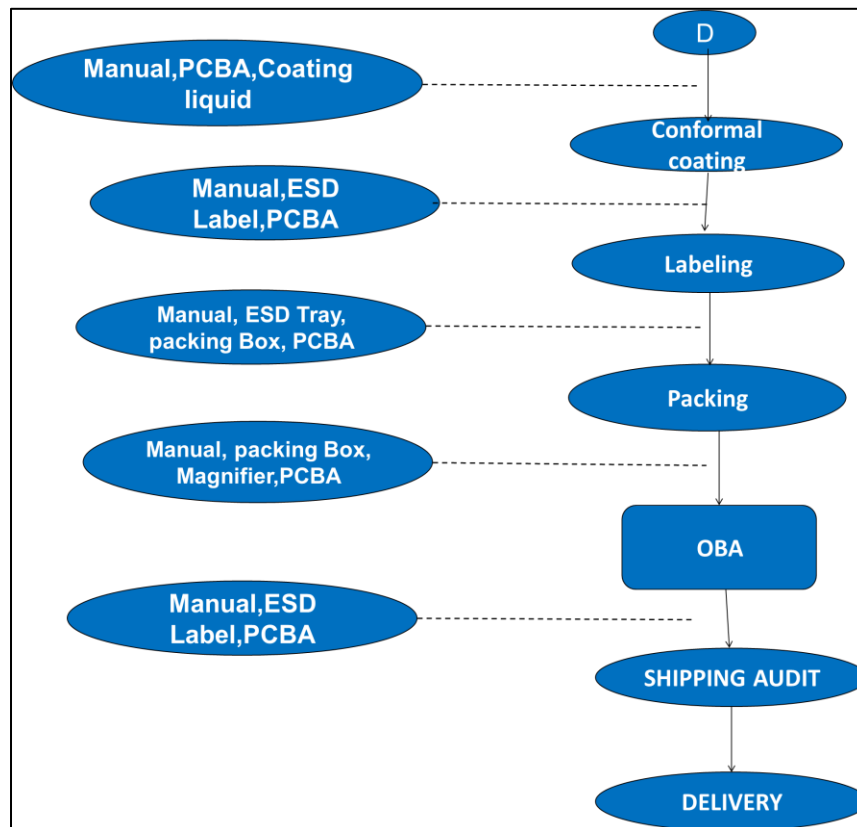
D

Manual,PCBA,Coating liquid

Conformal coating

Manual,ESD Label,PCBA

Labeling

Manual, ESD Tray, packing Box, PCBA

Packing

Manual, packing Box, Magnifier,PCBA

OBA

Manual,ESD Label,PCBA

SHIPPING AUDIT

DELIVERY